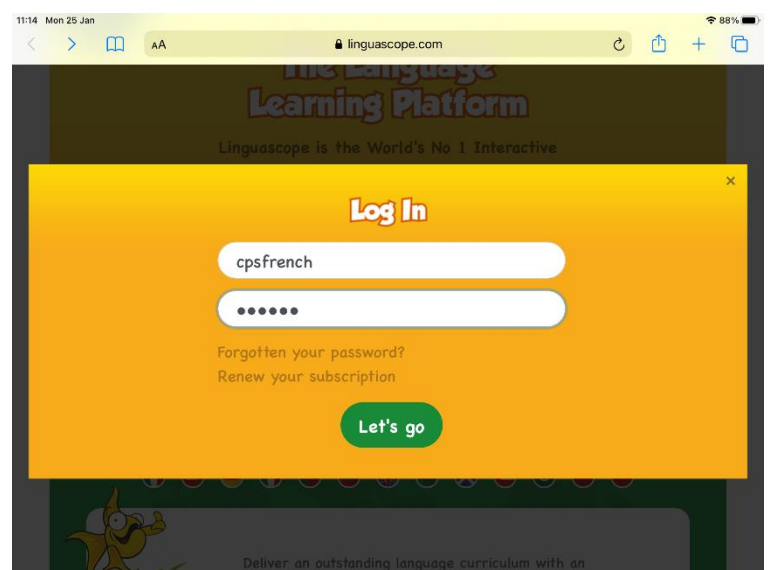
11:14 Mon 25 Jan
88%
AA
linguascope.com

The Language Learning Platform

Linguascope is the World's No 1 Interactive

×

Log In

cpsfrench

••••••

Forgotten your password?
Renew your subscription

Let's go

Deliver an outstanding language curriculum with an